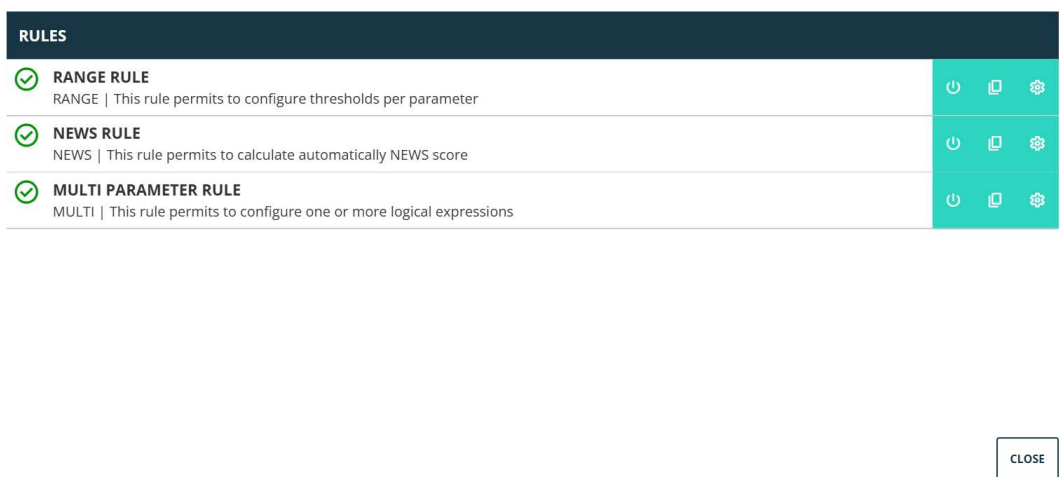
RULES

RANGE RULE
RANGE | This rule permits to configure thresholds per parameter

NEWS RULE
NEWS | This rule permits to calculate automatically NEWS score

MULTI PARAMETER RULE
MULTI | This rule permits to configure one or more logical expressions

CLOSE